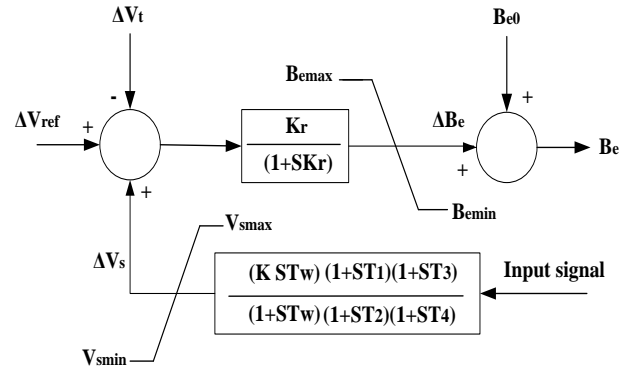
$\Delta V_t$

$B_{e0}$

$B_{emax}$

$\Delta V_{ref}$

-

+

$\frac{K_r}{(1+SK_r)}$

$\Delta B_e$

+

+

$B_e$

+

$B_{emin}$

$V_{smax}$

$\Delta V_s$

$\frac{(K\ ST_w)\ (1+ST_1)(1+ST_3)}{(1+ST_w)\ (1+ST_2)(1+ST_4)}$

Input signal

$V_{smin}$